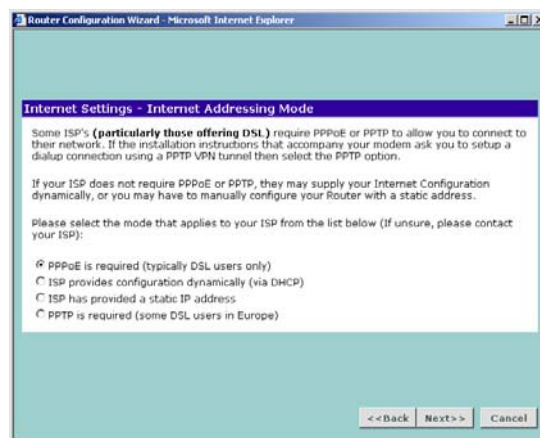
Router Configuration Wizard - Microsoft Internet Explorer

Internet Settings - Internet Addressing Mode

Some ISP's **(particularly those offering DSL)** require PPPoE or PPTP to allow you to connect to their network. If the installation instructions that accompany your modem ask you to setup a dialup connection using a PPTP VPN tunnel then select the PPTP option.

If your ISP does not require PPPoE or PPTP, they may supply your Internet Configuration dynamically, or you may have to manually configure your Router with a static address.

Please select the mode that applies to your ISP from the list below (If unsure, please contact your ISP):

PPPoE is required (typically DSL users only)
ISP provides configuration dynamically (via DHCP)
ISP has provided a static IP address
PPTP is required (some DSL users in Europe)

<<Back Next>> Cancel